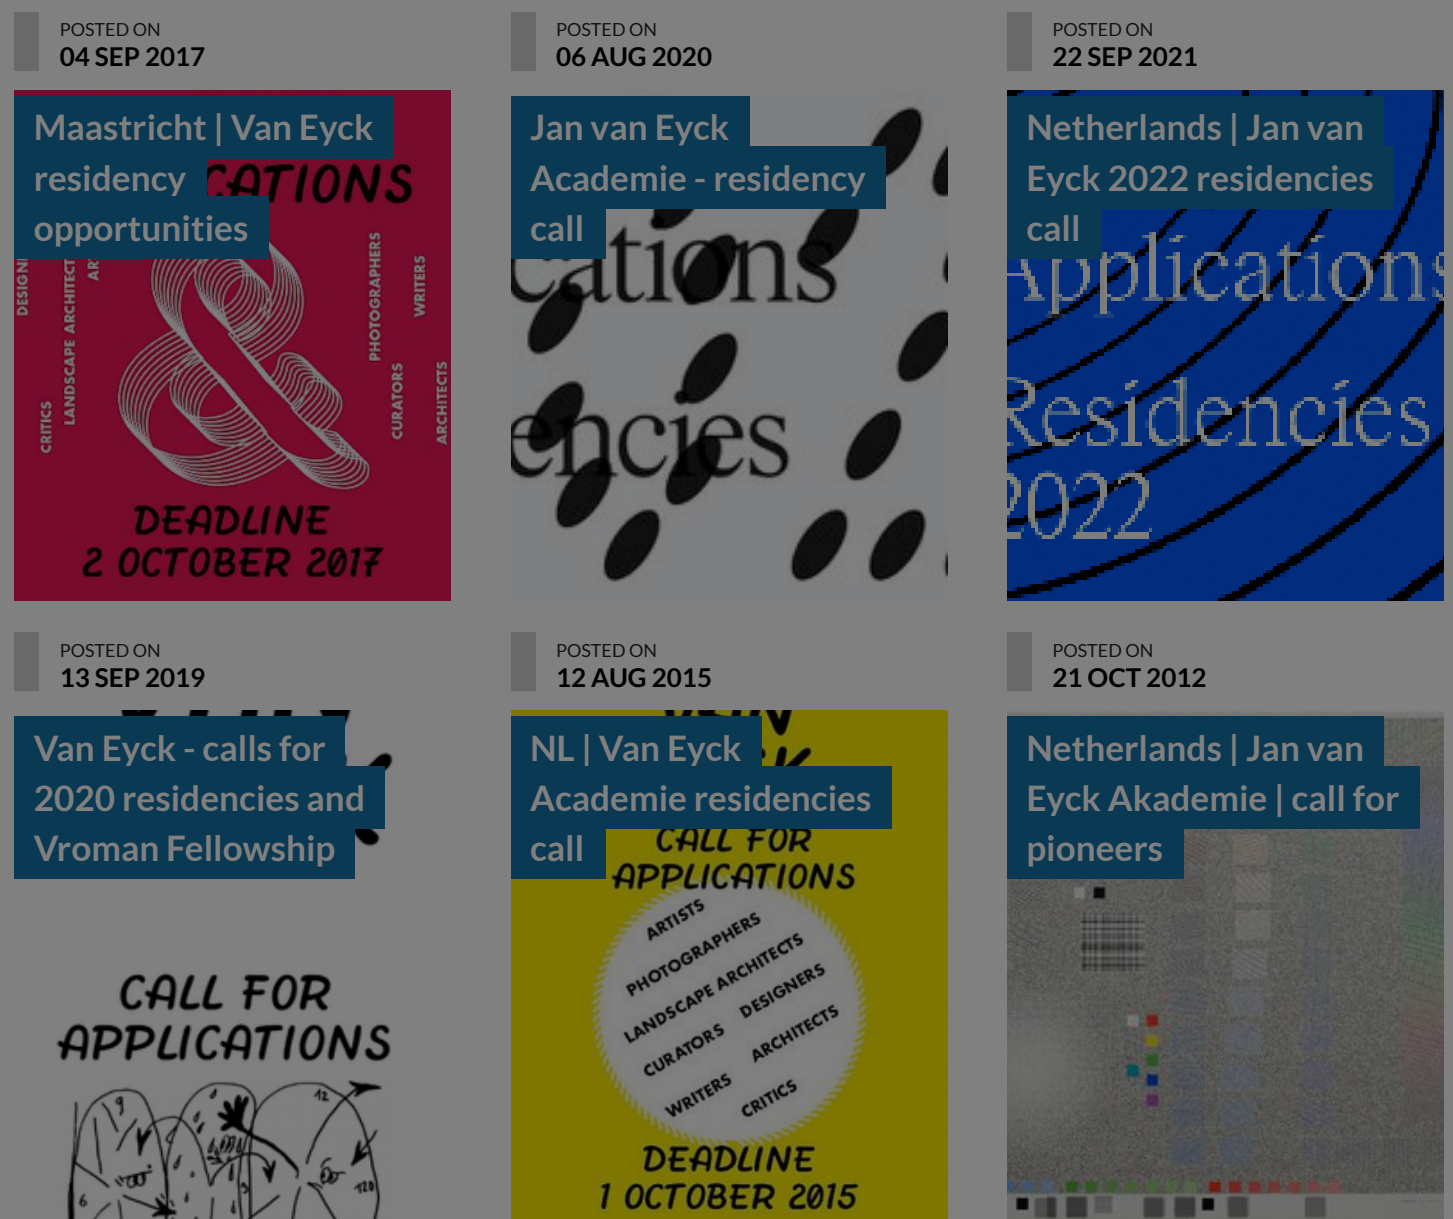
POSTED ON
04 SEP 2017

Maastricht | Van Eyck residency opportunities

CATIONS

DESIGN
LANDSCAPE ARCHITECTS
AR
CRITICS
PHOTOGRAPHERS
CURATORS
WRITERS
ARCHITECTS

DEADLINE
2 OCTOBER 2017

POSTED ON
06 AUG 2020

Jan van Eyck Academie - residency call

cations
encies

POSTED ON
22 SEP 2021

Netherlands | Jan van Eyck 2022 residencies call

Applications
Residencies
2022

POSTED ON
13 SEP 2019

Van Eyck - calls for 2020 residencies and Vroman Fellowship

CALL FOR
APPLICATIONS

POSTED ON
12 AUG 2015

NL | Van Eyck Academie residencies call

CALL FOR
APPLICATIONS

ARTISTS
PHOTOGRAPHERS
LANDSCAPE ARCHITECTS
DESIGNERS
CURATORS
ARCHITECTS
WRITERS
CRITICS

DEADLINE
1 OCTOBER 2015

POSTED ON
21 OCT 2012

Netherlands | Jan van Eyck Akademie | call for pioneers